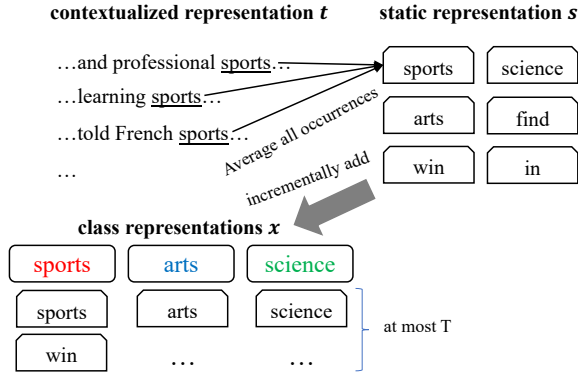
contextualized representation $t$

static representation $s$

…and professional sports…

…learning sports…

…told French sports…

…

sports

science

arts

find

win

in

Average all occurrences

incrementally add

class representations $x$

sports

arts

science

sports

arts

science

win

…

…

at most T